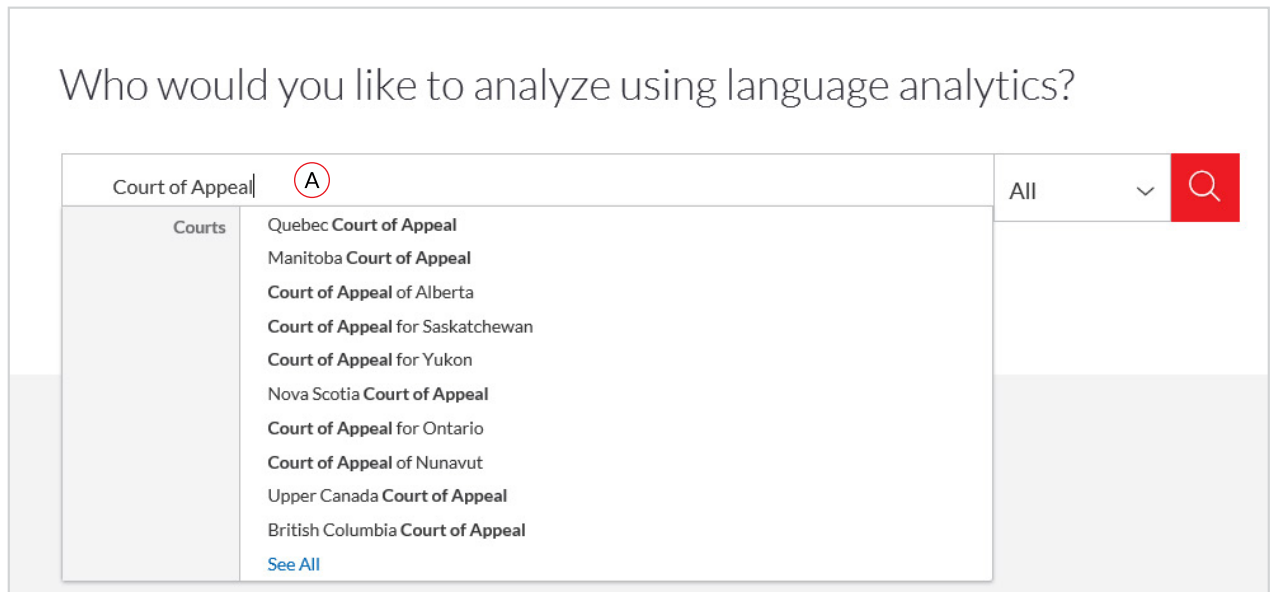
Who would you like to analyze using language analytics?

Court of Appeal

A

All

Courts

Quebec **Court of Appeal**
Manitoba **Court of Appeal**
**Court of Appeal** of Alberta
**Court of Appeal** for Saskatchewan
**Court of Appeal** for Yukon
Nova Scotia **Court of Appeal**
**Court of Appeal** for Ontario
**Court of Appeal** of Nunavut
Upper Canada **Court of Appeal**
British Columbia **Court of Appeal**
See All